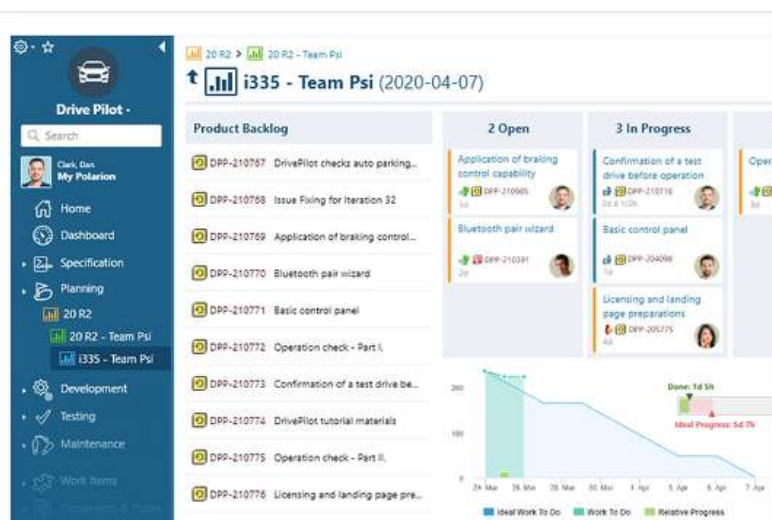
Drive Pilot -

Search

Clark, Dan
My Polarion

Home
Dashboard
Specification
Planning
20 R2
20 R2 - Team Psi
i335 - Team Psi
Development
Testing
Maintenance
Work Items
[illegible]

20 R2 > 20 R2 - Team Psi

i335 - Team Psi (2020-04-07)

Product Backlog

DPP-210767 DrivePilot checks auto parking...
DPP-210768 Issue Fixing for Iteration 32
DPP-210769 Application of braking control...
DPP-210770 Bluetooth pair wizard
DPP-210771 Basic control panel
DPP-210772 Operation check - Part I.
DPP-210773 Confirmation of a test drive be...
DPP-210774 DrivePilot tutorial materials
DPP-210775 Operation check - Part II.
DPP-210776 Licensing and landing page pre...

2 Open

Application of braking control capability
DPP-210965
3d

Bluetooth pair wizard
DPP-210391
2d

3 In Progress

Confirmation of a test drive before operation
DPP-210716
2d & 1/2h

Basic control panel
DPP-204098
1d

Licensing and landing page preparations
DPP-205775
4d

Ope

Done: 1d 5h
Ideal Progress: 5d 7h

200
100
0

24. Mar 26. Mar 28. Mar 30. Mar 1. Apr 3. Apr 5. Apr 7. Apr

Ideal Work To Do Work To Do Relative Progress